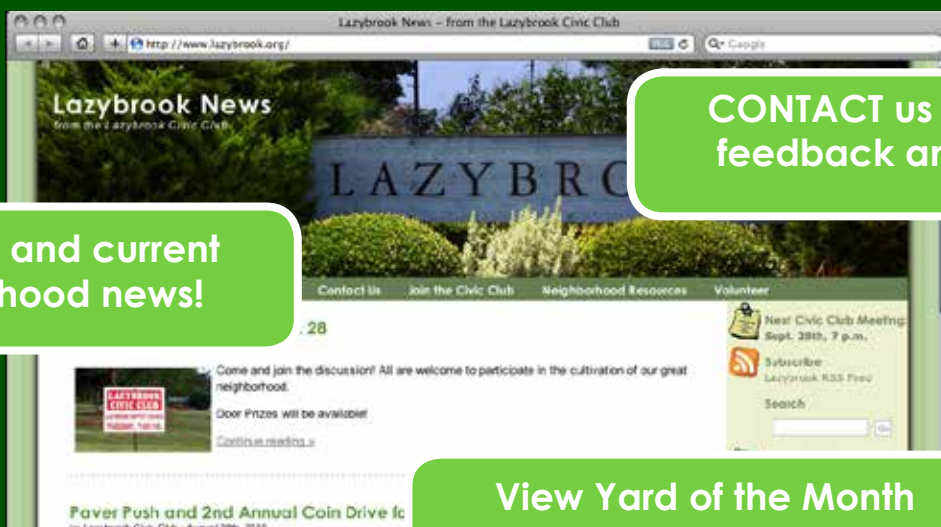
Lazybrook News – from the Lazybrook Civic Club

http://www.lazybrook.org/

Q· Google

Lazybrook News
from the Lazybrook Civic Club

LAZYBRO

CONTACT us
feedback an

and current
hood news!

Contact Us Join the Civic Club Neighborhood Resources Volunteer

. 28

Come and join the discussion! All are welcome to participate in the cultivation of our great neighborhood.

Door Prizes will be available!

Continue reading »

LAZYBROOK CIVIC CLUB

Next Civic Club Meeting: Sept. 28th, 7 p.m.

Subscribe
Lazybrook RSS Feed

Search

Go

Paver Push and 2nd Annual Coin Drive fo

View Yard of the Month